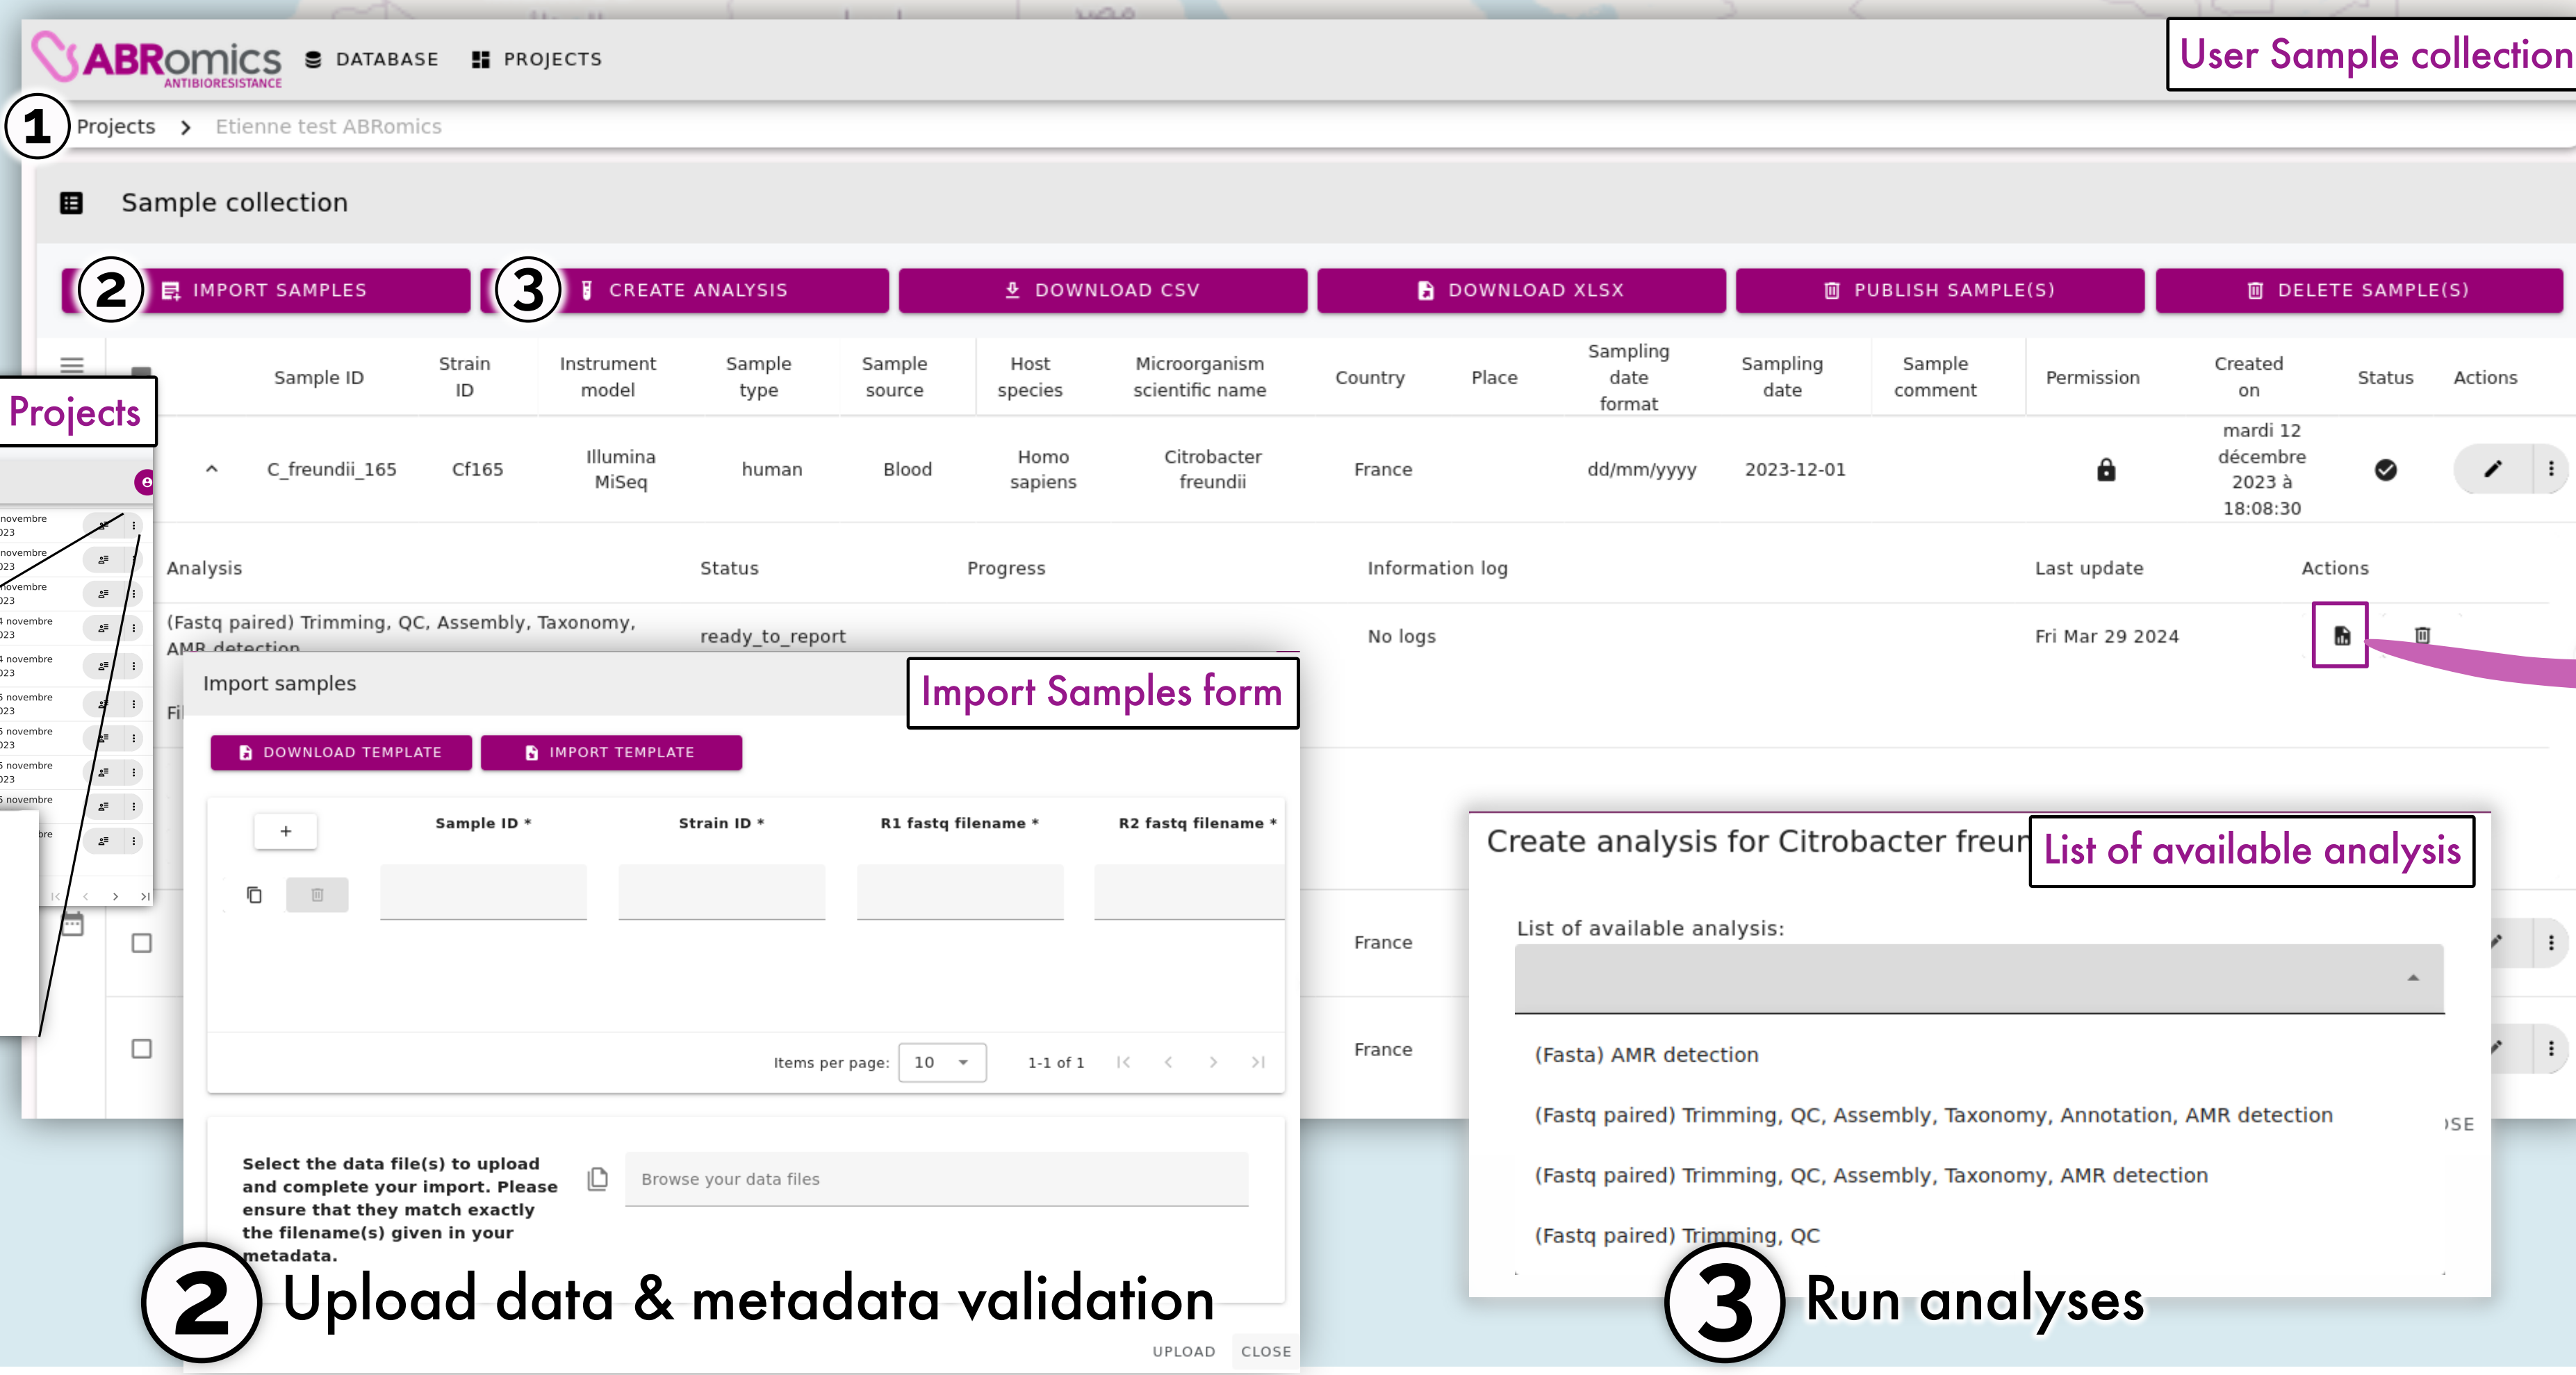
ABRomics ANTIBIORESISTANCE DATABASE PROJECTS

User Sample collection

1 Projects > Etienne test ABRomics

Sample collection

2 IMPORT SAMPLES 3 CREATE ANALYSIS DOWNLOAD CSV DOWNLOAD XLSX PUBLISH SAMPLE(S) DELETE SAMPLE(S)

Projects

| Sample ID | Strain ID | Instrument model | Sample type | Sample source | Host species | Microorganism scientific name | Country | Place | Sampling date format | Sampling date | Sample comment | Permission | Created on | Status | Actions |
|---|---|---|---|---|---|---|---|---|---|---|---|---|---|---|---|
| C_freundii_165 | Cf165 | Illumina MiSeq | human | Blood | Homo sapiens | Citrobacter freundii | France | | dd/mm/yyyy | 2023-12-01 | | | mardi 12 décembre 2023 à 18:08:30 | | |

| Analysis | Status | Progress | Information log | Last update | Actions |
|---|---|---|---|---|---|
| (Fastq paired) Trimming, QC, Assembly, Taxonomy, AMR detection | ready_to_report | | No logs | Fri Mar 29 2024 | |

novembre 023
novembre 023
novembre 023
novembre 023
novembre 023
novembre 023
novembre 023
novembre 023
novembre

France
France

Import samples

Import Samples form

DOWNLOAD TEMPLATE IMPORT TEMPLATE

+ Sample ID * Strain ID * R1 fastq filename * R2 fastq filename *

Items per page: 10 1-1 of 1

Select the data file(s) to upload and complete your import. Please ensure that they match exactly the filename(s) given in your metadata.

Browse your data files

UPLOAD CLOSE

Create analysis for Citrobacter freun

List of available analysis

List of available analysis:

(Fasta) AMR detection
(Fastq paired) Trimming, QC, Assembly, Taxonomy, Annotation, AMR detection
(Fastq paired) Trimming, QC, Assembly, Taxonomy, AMR detection
(Fastq paired) Trimming, QC

2 Upload data & metadata validation

3 Run analyses